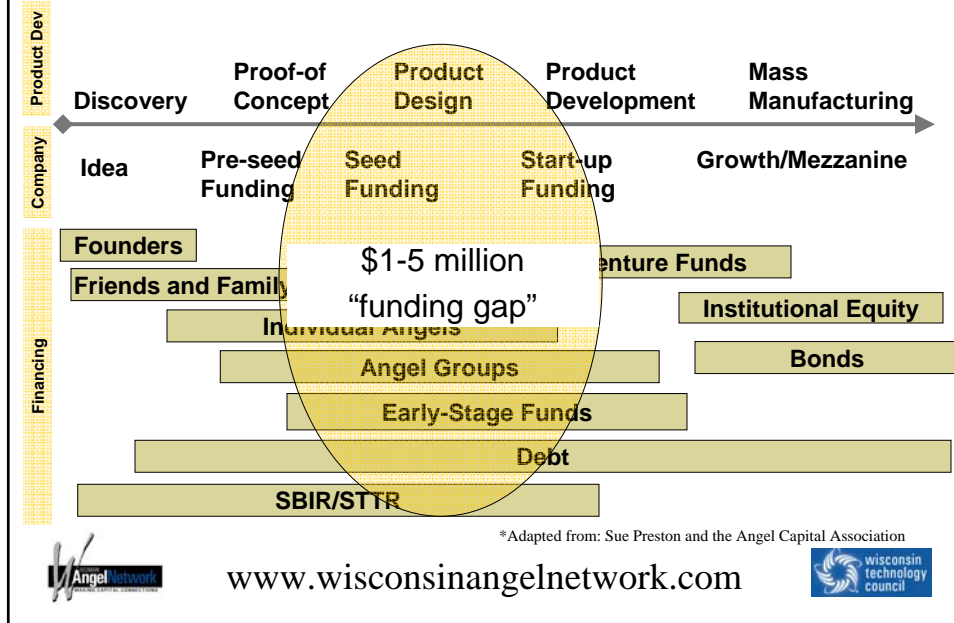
Product Dev

Discovery

Proof-of Concept

Product Design

Product Development

Mass Manufacturing

Company

Idea

Pre-seed Funding

Seed Funding

Start-up Funding

Growth/Mezzanine

Financing

Founders

Friends and Family

$1-5 million "funding gap"

Venture Funds

Institutional Equity

Individual Angels

Bonds

Angel Groups

Early-Stage Funds

Debt

SBIR/STTR

*Adapted from: Sue Preston and the Angel Capital Association

Angel Network
MAKING CAPITAL CONNECTIONS

www.wisconsinangelnetwork.com

wisconsin technology council